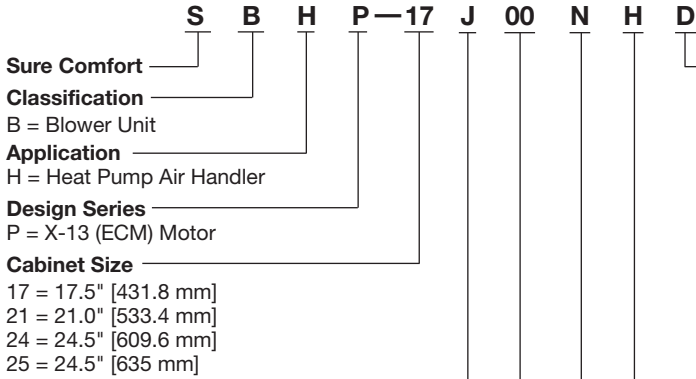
S B H P — 17 J 00 N H D

Sure Comfort

Classification
B = Blower Unit

Application
H = Heat Pump Air Handler

Design Series
P = X-13 (ECM) Motor

Cabinet Size
17 = 17.5" [431.8 mm]
21 = 21.0" [533.4 mm]
24 = 24.5" [609.6 mm]
25 = 24.5" [635 mm]